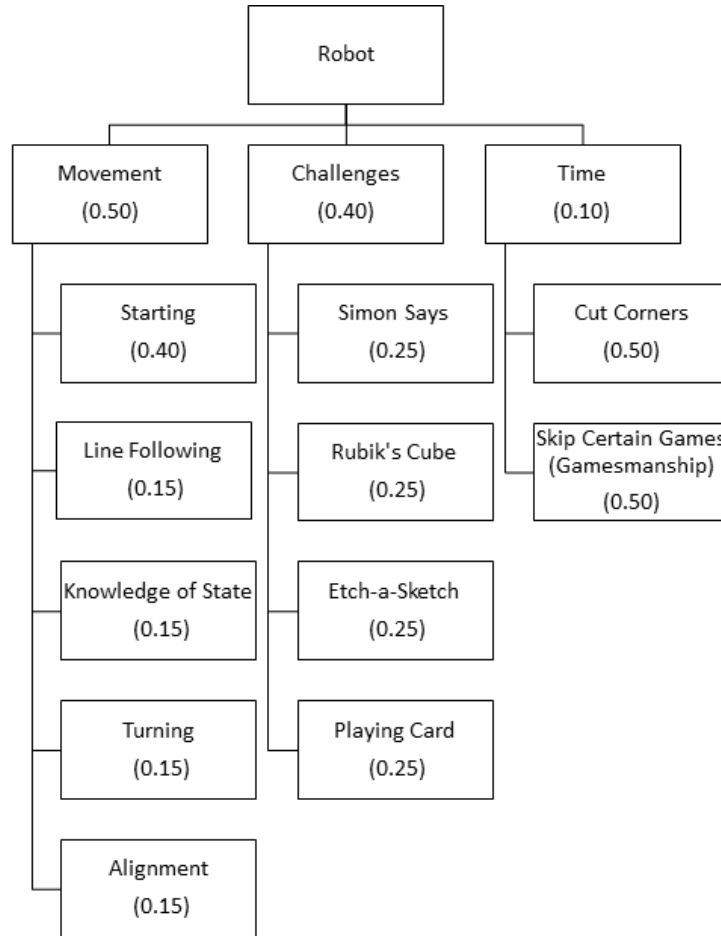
Robot

Movement
(0.50)

Challenges
(0.40)

Time
(0.10)

Starting
(0.40)

Line Following
(0.15)

Knowledge of State
(0.15)

Turning
(0.15)

Alignment
(0.15)

Simon Says
(0.25)

Rubik's Cube
(0.25)

Etch-a-Sketch
(0.25)

Playing Card
(0.25)

Cut Corners
(0.50)

Skip Certain Games
(Gamesmanship)
(0.50)